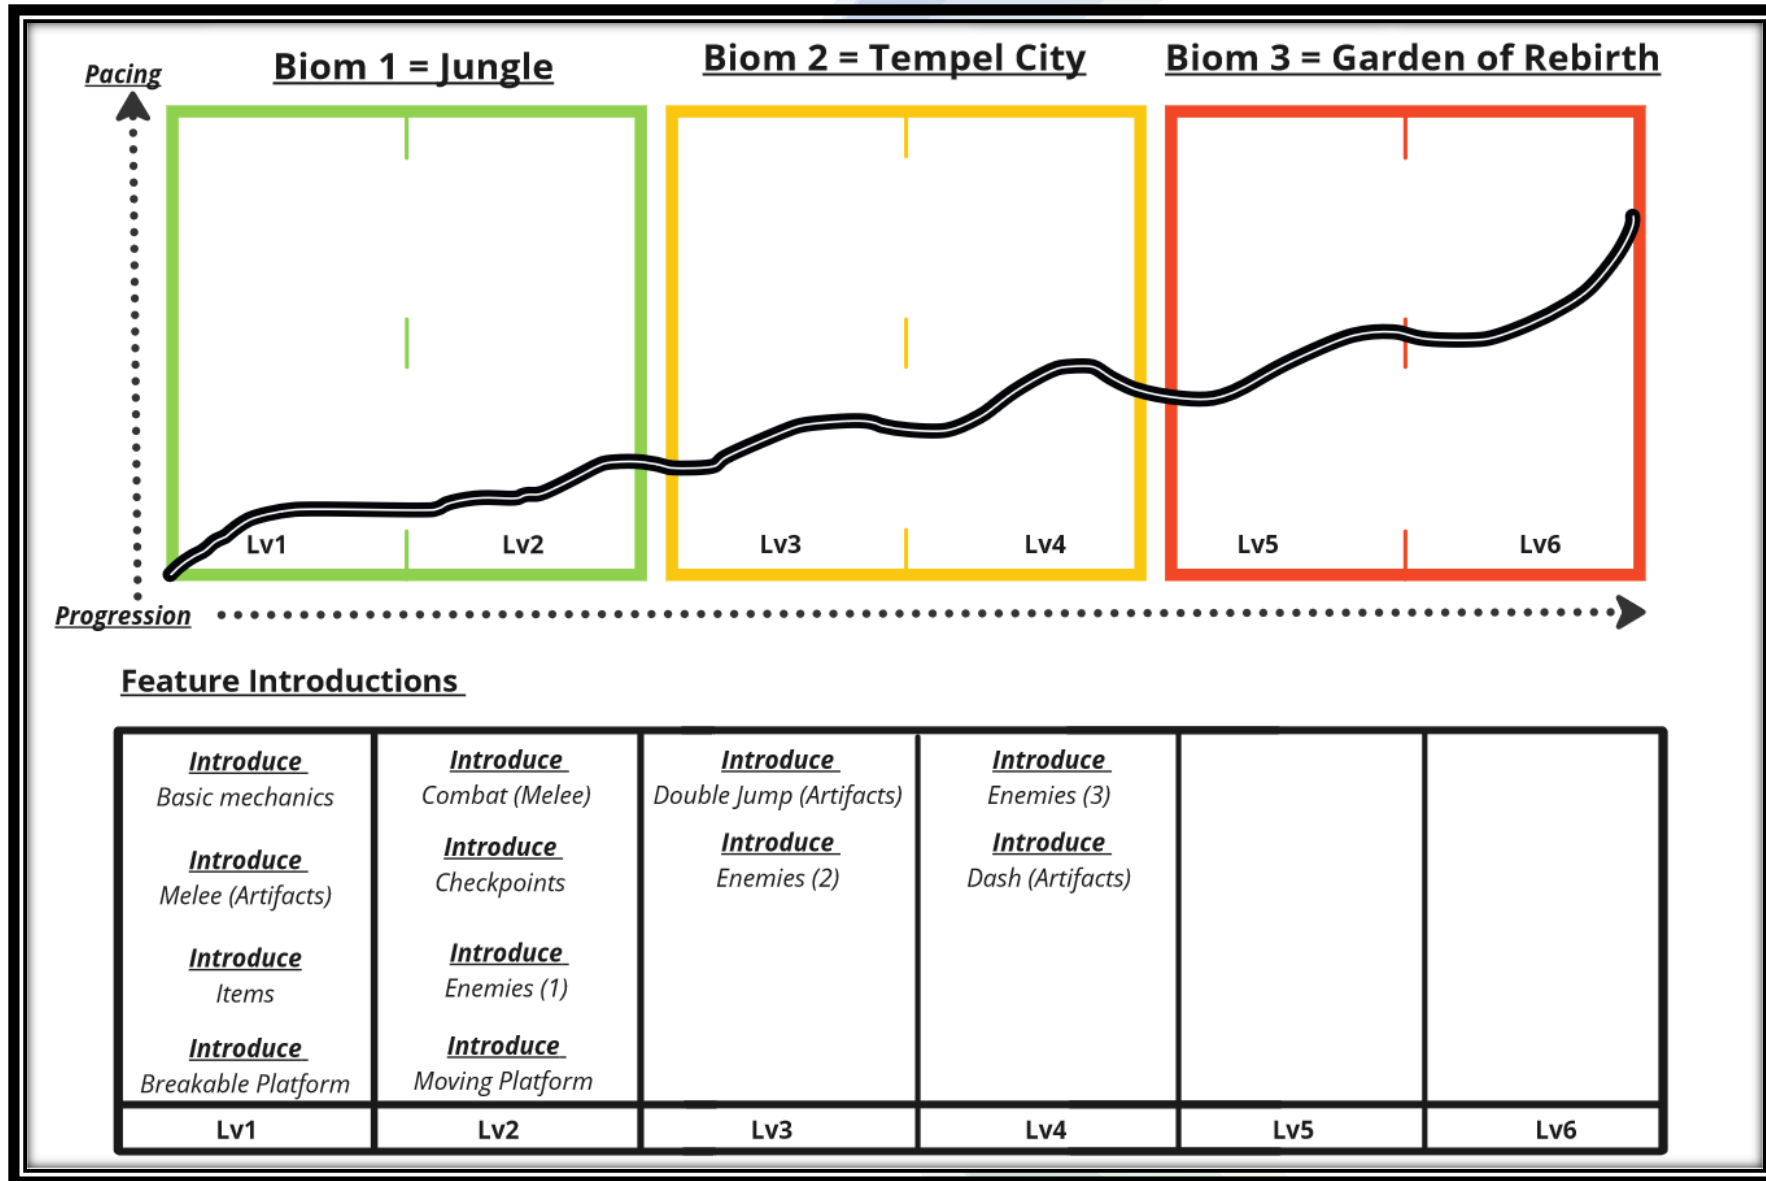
Pacing

Biom 1 = Jungle

Biom 2 = Tempel City

Biom 3 = Garden of Rebirth

Lv1 Lv2 Lv3 Lv4 Lv5 Lv6

Progression

Feature Introductions

| Introduce Basic mechanics<br>Introduce Melee (Artifacts)<br>Introduce Items<br>Introduce Breakable Platform | Introduce Combat (Melee)<br>Introduce Checkpoints<br>Introduce Enemies (1)<br>Introduce Moving Platform | Introduce Double Jump (Artifacts)<br>Introduce Enemies (2) | Introduce Enemies (3)<br>Introduce Dash (Artifacts) | | |
|---|---|---|---|---|---|
| Lv1 | Lv2 | Lv3 | Lv4 | Lv5 | Lv6 |